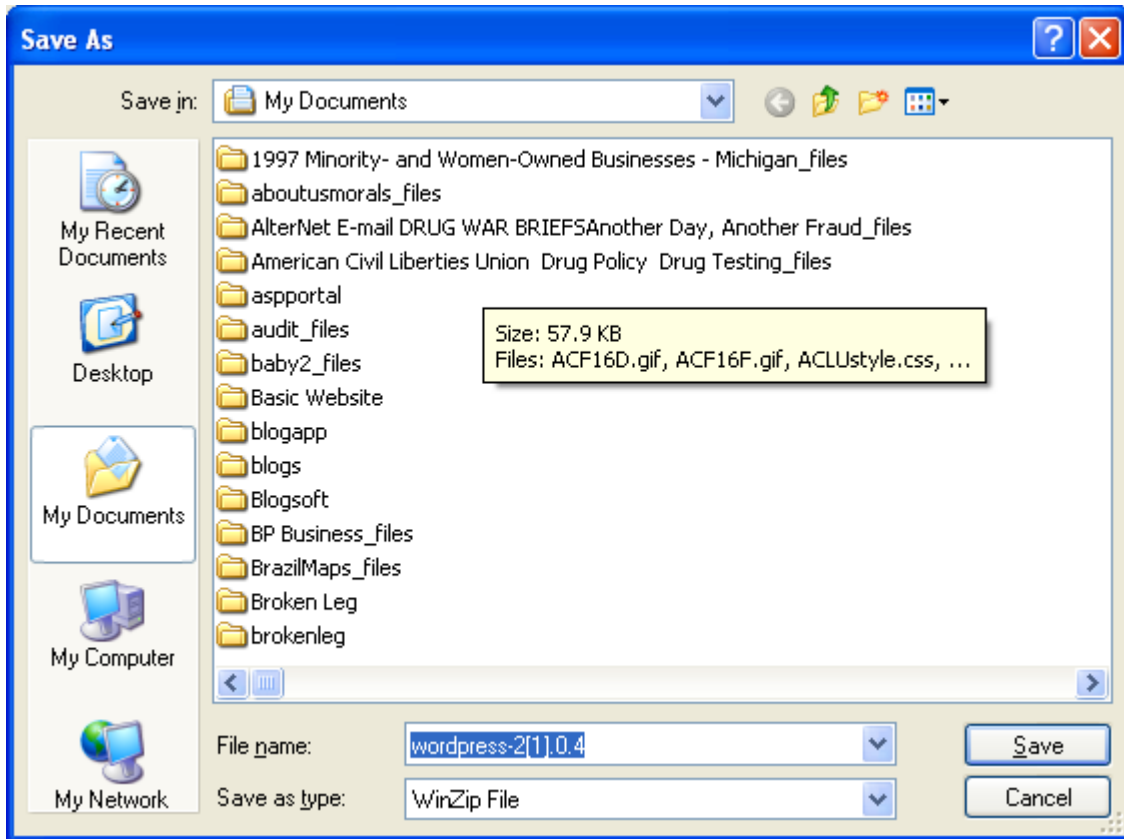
Save As

Save in: My Documents

My Recent Documents

Desktop

My Documents

My Computer

My Network

1997 Minority- and Women-Owned Businesses - Michigan_files
aboutusmorals_files
AlterNet E-mail DRUG WAR BRIEFSAnother Day, Another Fraud_files
American Civil Liberties Union Drug Policy Drug Testing_files
aspportal
audit_files
baby2_files
Basic Website
blogapp
blogs
Blogsoft
BP Business_files
BrazilMaps_files
Broken Leg
brokenleg

Size: 57.9 KB
Files: ACF16D.gif, ACF16F.gif, ACLUstyle.css, ...

File name: wordpress-2[1].0.4

Save as type: WinZip File

Save

Cancel